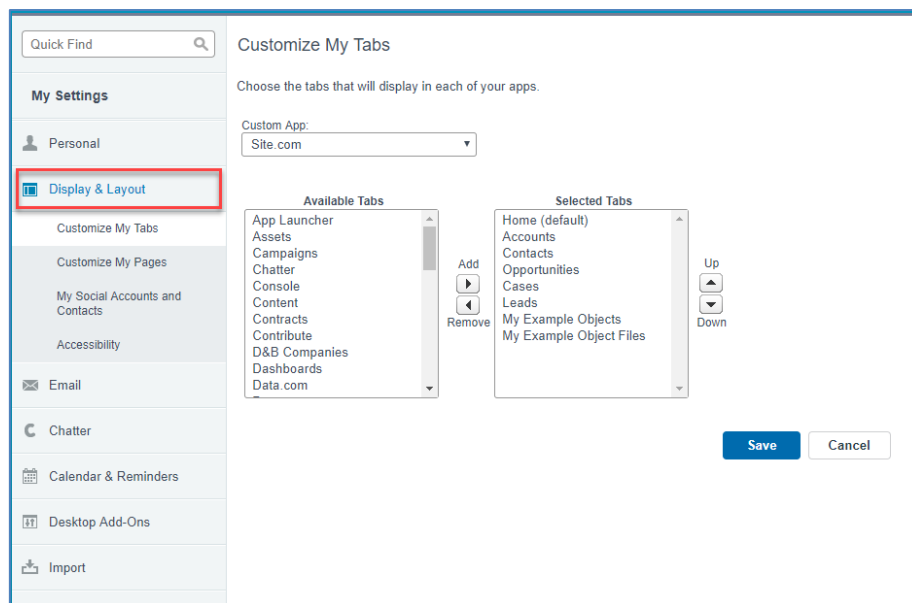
Quick Find

My Settings

Personal

Display & Layout

Customize My Tabs

Customize My Pages

My Social Accounts and Contacts

Accessibility

Email

Chatter

Calendar & Reminders

Desktop Add-Ons

Import

Customize My Tabs

Choose the tabs that will display in each of your apps.

Custom App:

Site.com

Available Tabs

App Launcher
Assets
Campaigns
Chatter
Console
Content
Contracts
Contribute
D&B Companies
Dashboards
Data.com

Add

Remove

Selected Tabs

Home (default)
Accounts
Contacts
Opportunities
Cases
Leads
My Example Objects
My Example Object Files

Up

Down

Save

Cancel